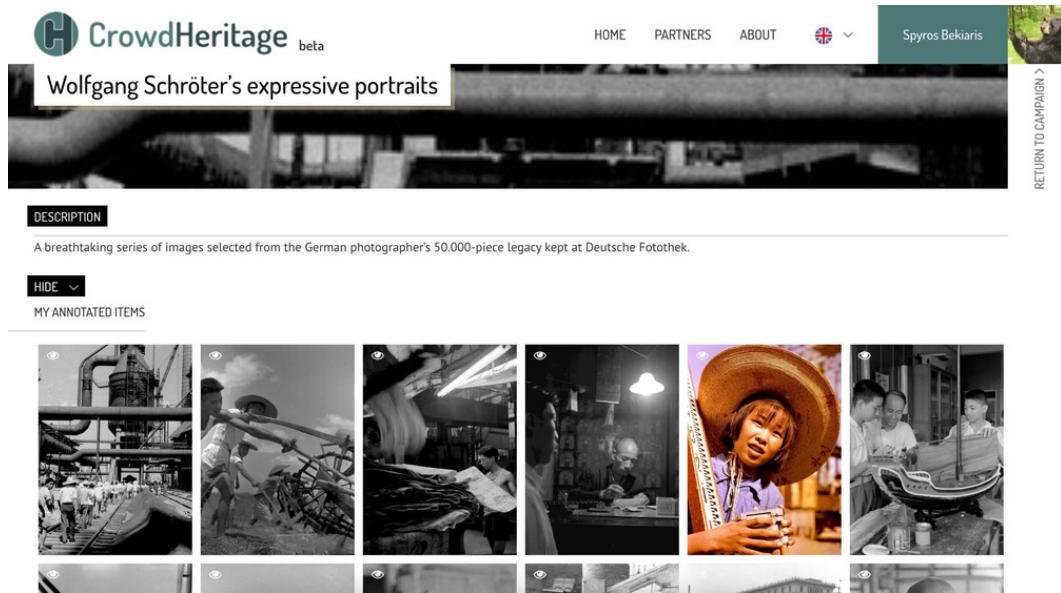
CrowdHeritage beta

HOME PARTNERS ABOUT

Spyros Bekiaris

Wolfgang Schröter's expressive portraits

RETURN TO CAMPAIGN >

DESCRIPTION

A breathtaking series of images selected from the German photographer's 50.000-piece legacy kept at Deutsche Fotothek.

HIDE

MY ANNOTATED ITEMS